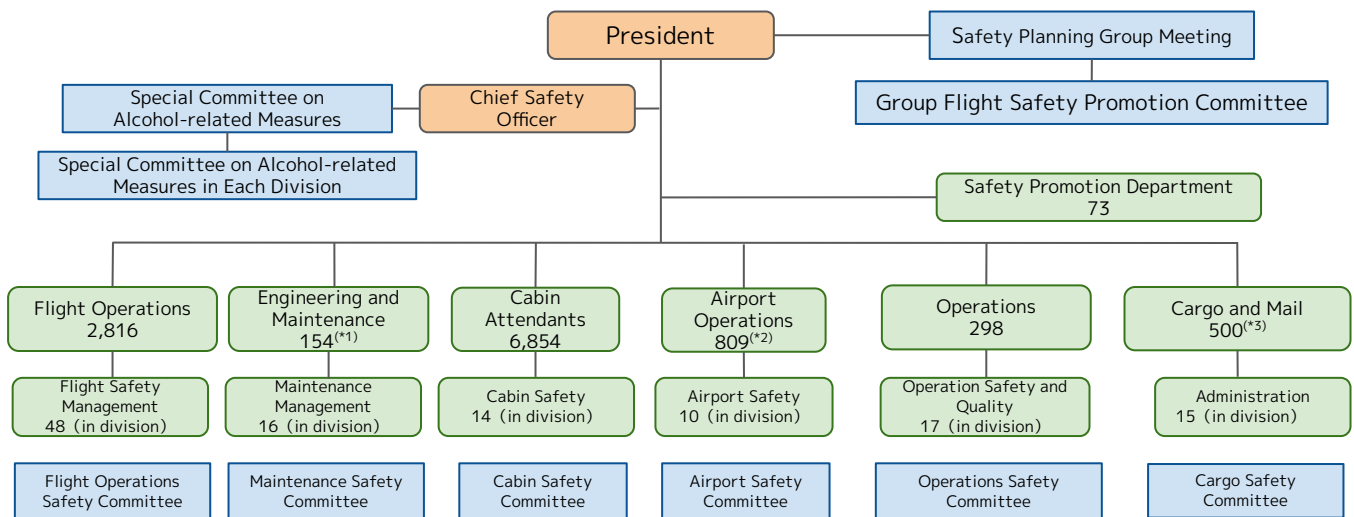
President

Safety Planning Group Meeting

Group Flight Safety Promotion Committee

Special Committee on Alcohol-related Measures

Chief Safety Officer

Special Committee on Alcohol-related Measures in Each Division

Safety Promotion Department 73

Flight Operations 2,816

Flight Safety Management 48 (in division)

Flight Operations Safety Committee

Engineering and Maintenance 154$^{(*1)}$

Maintenance Management 16 (in division)

Maintenance Safety Committee

Cabin Attendants 6,854

Cabin Safety 14 (in division)

Cabin Safety Committee

Airport Operations 809$^{(*2)}$

Airport Safety 10 (in division)

Airport Safety Committee

Operations 298

Operation Safety and Quality 17 (in division)

Operations Safety Committee

Cargo and Mail 500$^{(*3)}$

Administration 15 (in division)

Cargo Safety Committee